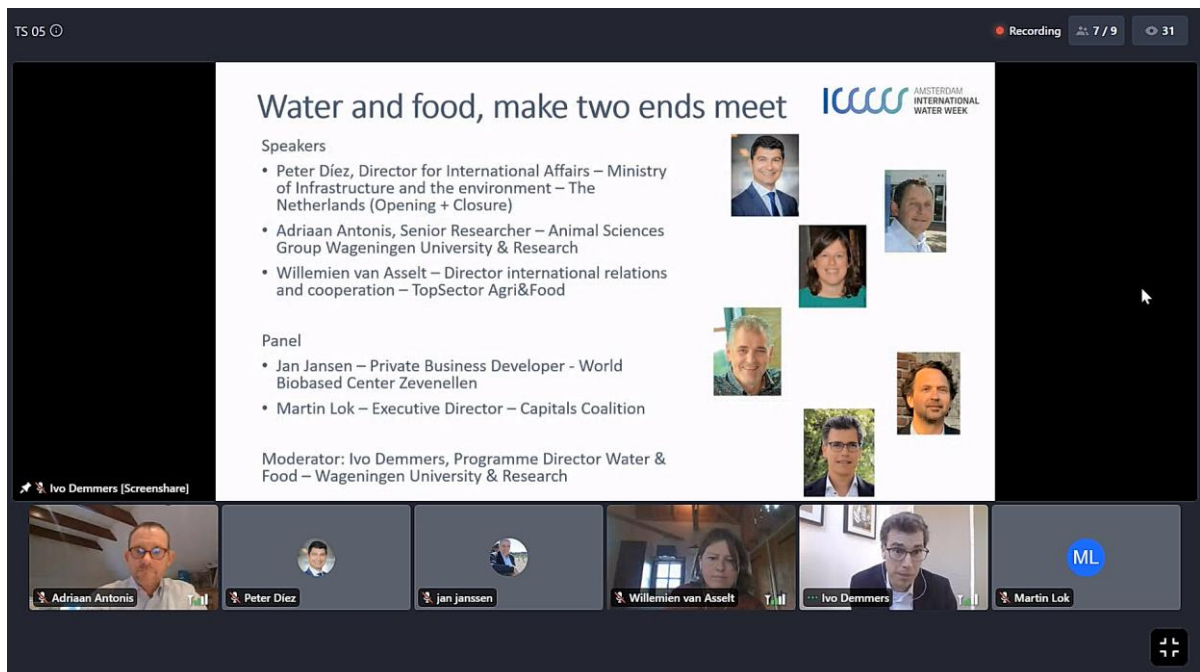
TS 05 ⓘ

Recording 7 / 9 31

Water and food, make two ends meet

AMSTERDAM INTERNATIONAL WATER WEEK

Speakers

• Peter Díez, Director for International Affairs – Ministry of Infrastructure and the environment – The Netherlands (Opening + Closure)

• Adriaan Antonis, Senior Researcher – Animal Sciences Group Wageningen University & Research

• Willemien van Asselt – Director international relations and cooperation – TopSector Agri&Food

Panel

• Jan Jansen – Private Business Developer - World Biobased Center Zevenellen

• Martin Lok – Executive Director – Capitals Coalition

Moderator: Ivo Demmers, Programme Director Water & Food – Wageningen University & Research

Ivo Demmers [Screenshare]

Adriaan Antonis

Peter Díez

jan janssen

Willemien van Asselt

Ivo Demmers

ML

Martin Lok